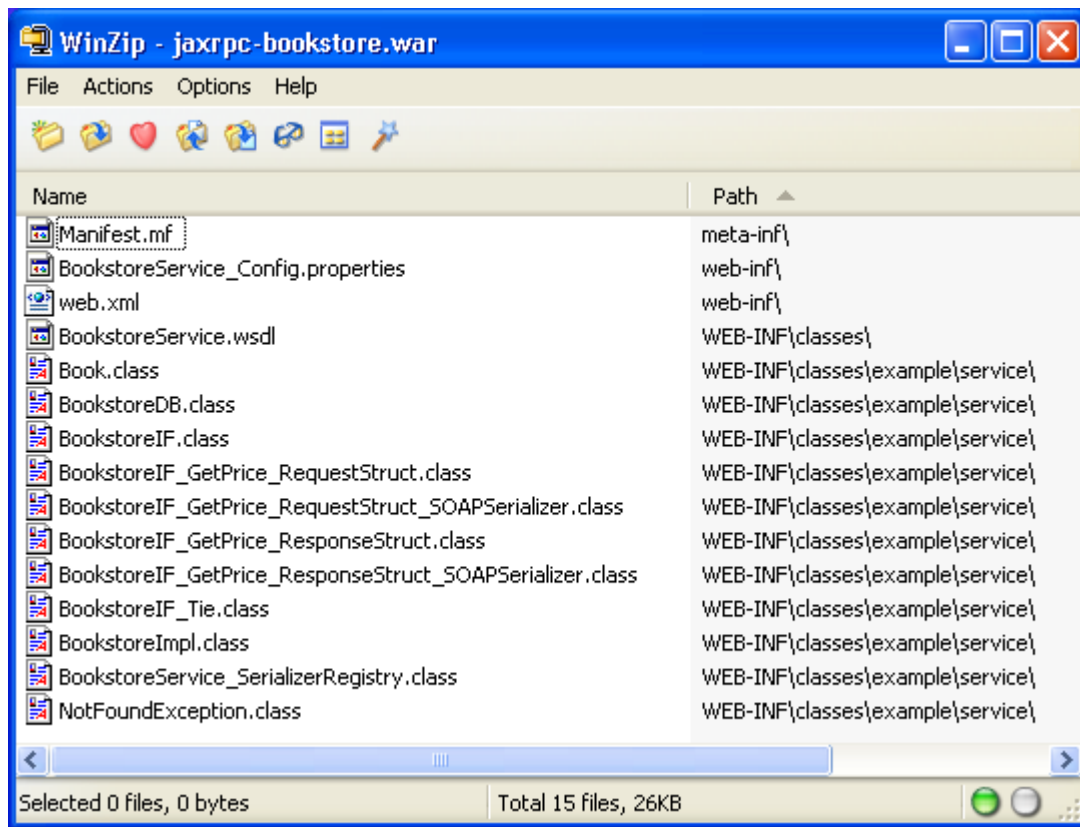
WinZip - jaxrpc-bookstore.war

File Actions Options Help

| Name | Path |
|---|---|
| Manifest.mf | meta-inf\ |
| BookstoreService_Config.properties | web-inf\ |
| web.xml | web-inf\ |
| BookstoreService.wsdl | WEB-INF\classes\ |
| Book.class | WEB-INF\classes\example\service\ |
| BookstoreDB.class | WEB-INF\classes\example\service\ |
| BookstoreIF.class | WEB-INF\classes\example\service\ |
| BookstoreIF_GetPrice_RequestStruct.class | WEB-INF\classes\example\service\ |
| BookstoreIF_GetPrice_RequestStruct_SOAPSerializer.class | WEB-INF\classes\example\service\ |
| BookstoreIF_GetPrice_ResponseStruct.class | WEB-INF\classes\example\service\ |
| BookstoreIF_GetPrice_ResponseStruct_SOAPSerializer.class | WEB-INF\classes\example\service\ |
| BookstoreIF_Tie.class | WEB-INF\classes\example\service\ |
| BookstoreImpl.class | WEB-INF\classes\example\service\ |
| BookstoreService_SerializerRegistry.class | WEB-INF\classes\example\service\ |
| NotFoundException.class | WEB-INF\classes\example\service\ |

Selected 0 files, 0 bytes Total 15 files, 26KB